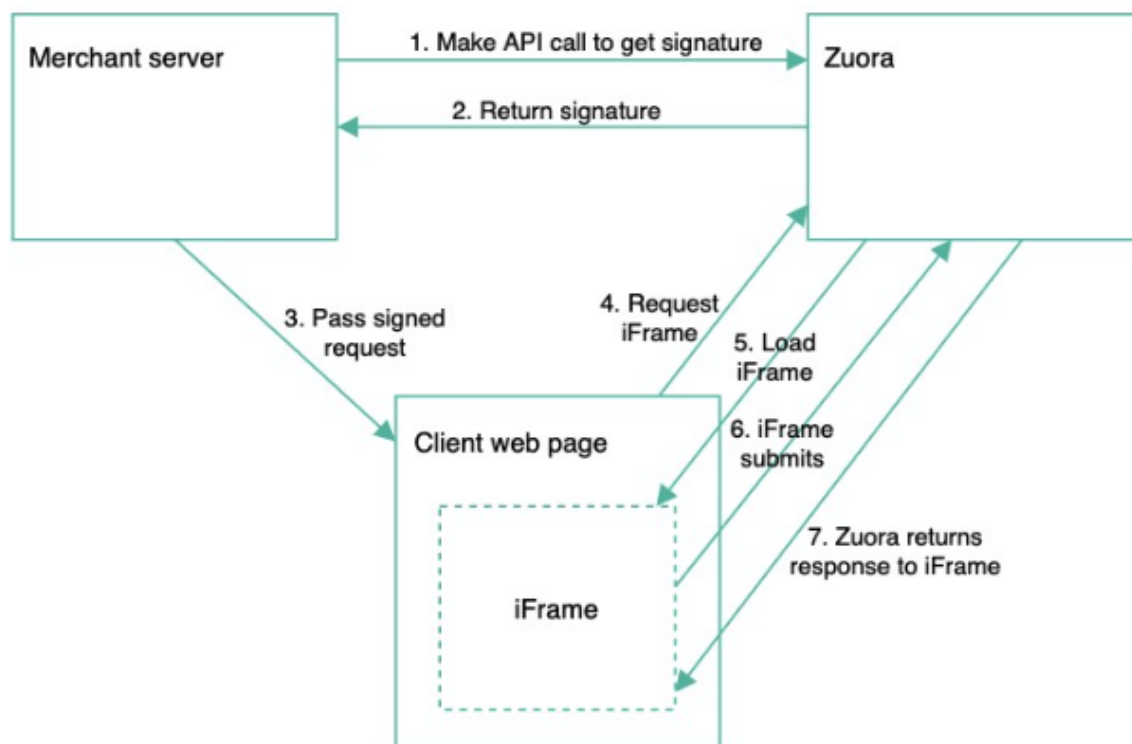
Merchant server

1. Make API call to get signature

Zuora

2. Return signature

3. Pass signed request

4. Request iFrame

5. Load iFrame

6. iFrame submits

7. Zuora returns response to iFrame

Client web page

iFrame